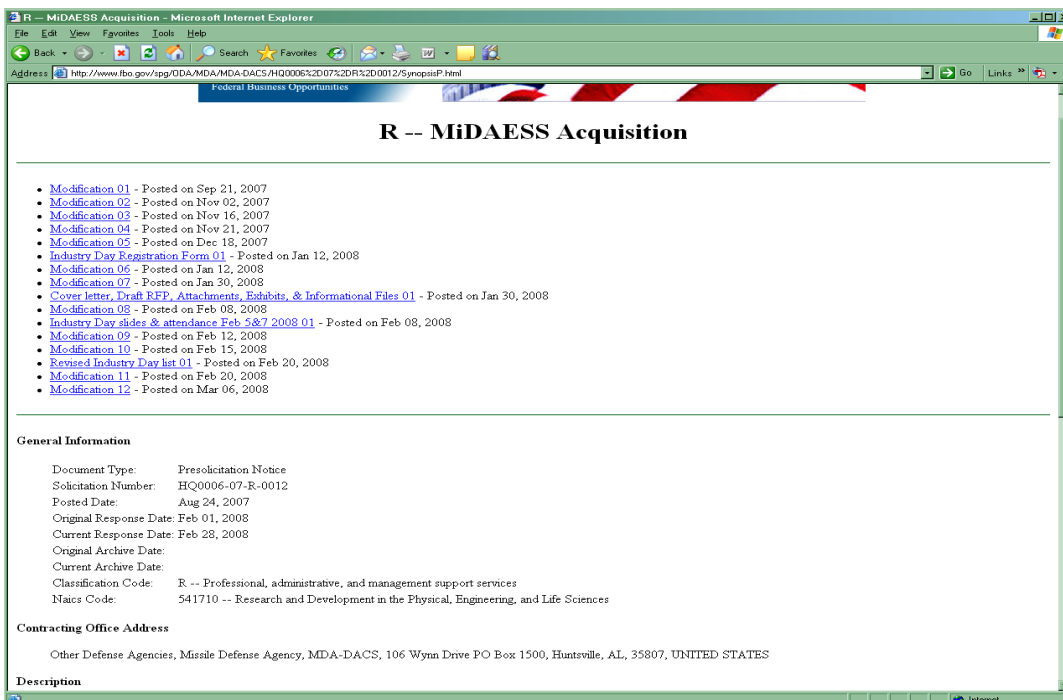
R -- MiDAESS Acquisition - Microsoft Internet Explorer

File Edit View Favorites Tools Help

Back Search Favorites

Address http://www.fbo.gov/spg/ODA/MDA/MDA-DACS/HQ0006%2D07%2DR%2D0012/SynopsisP.html Go Links

Federal Business Opportunities

R -- MiDAESS Acquisition

- Modification 01 - Posted on Sep 21, 2007
- Modification 02 - Posted on Nov 02, 2007
- Modification 03 - Posted on Nov 16, 2007
- Modification 04 - Posted on Nov 21, 2007
- Modification 05 - Posted on Dec 18, 2007
- Industry Day Registration Form 01 - Posted on Jan 12, 2008
- Modification 06 - Posted on Jan 12, 2008
- Modification 07 - Posted on Jan 30, 2008
- Cover letter, Draft RFP, Attachments, Exhibits, & Informational Files 01 - Posted on Jan 30, 2008
- Modification 08 - Posted on Feb 08, 2008
- Industry Day slides & attendance Feb 5&7 2008 01 - Posted on Feb 08, 2008
- Modification 09 - Posted on Feb 12, 2008
- Modification 10 - Posted on Feb 15, 2008
- Revised Industry Day list 01 - Posted on Feb 20, 2008
- Modification 11 - Posted on Feb 20, 2008
- Modification 12 - Posted on Mar 06, 2008

General Information

Document Type: Presolicitation Notice
Solicitation Number: HQ0006-07-R-0012
Posted Date: Aug 24, 2007
Original Response Date: Feb 01, 2008
Current Response Date: Feb 28, 2008
Original Archive Date:
Current Archive Date:
Classification Code: R -- Professional, administrative, and management support services
Naics Code: 541710 -- Research and Development in the Physical, Engineering, and Life Sciences

Contracting Office Address

Other Defense Agencies, Missile Defense Agency, MDA-DACS, 106 Wynn Drive PO Box 1500, Huntsville, AL, 35807, UNITED STATES

Description

Internet